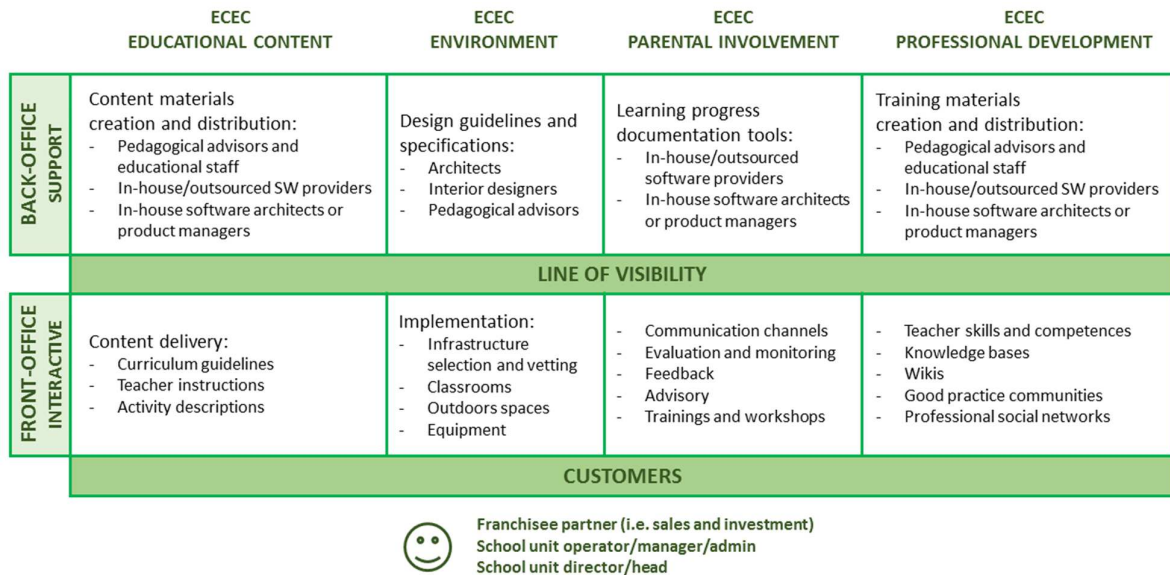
|  | ECEC EDUCATIONAL CONTENT | ECEC ENVIRONMENT | ECEC PARENTAL INVOLVEMENT | ECEC PROFESSIONAL DEVELOPMENT |
|---|---|---|---|---|
| BACK-OFFICE SUPPORT | Content materials creation and distribution: - Pedagogical advisors and educational staff - In-house/outsourced SW providers - In-house software architects or product managers | Design guidelines and specifications: - Architects - Interior designers - Pedagogical advisors | Learning progress documentation tools: - In-house/outsourced software providers - In-house software architects or product managers | Training materials creation and distribution: - Pedagogical advisors and educational staff - In-house/outsourced SW providers - In-house software architects or product managers |
|  | LINE OF VISIBILITY |  |  |  |
| FRONT-OFFICE INTERACTIVE | Content delivery: - Curriculum guidelines - Teacher instructions - Activity descriptions | Implementation: - Infrastructure selection and vetting - Classrooms - Outdoors spaces - Equipment | - Communication channels - Evaluation and monitoring - Feedback - Advisory - Trainings and workshops | - Teacher skills and competences - Knowledge bases - Wikis - Good practice communities - Professional social networks |
|  | CUSTOMERS |  |  |  |

Franchisee partner (i.e. sales and investment)
School unit operator/manager/admin
School unit director/head